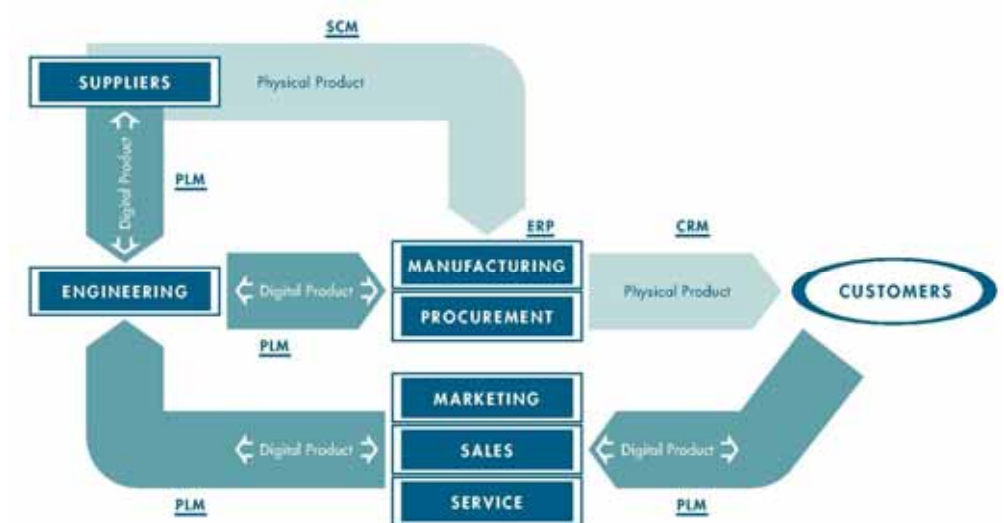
SCM

SUPPLIERS

Physical Product

Digital Product

PLM

ERP

CRM

MANUFACTURING

ENGINEERING

Digital Product

Physical Product

CUSTOMERS

PROCUREMENT

PLM

MARKETING

Digital Product

SALES

Digital Product

SERVICE

PLM

PLM